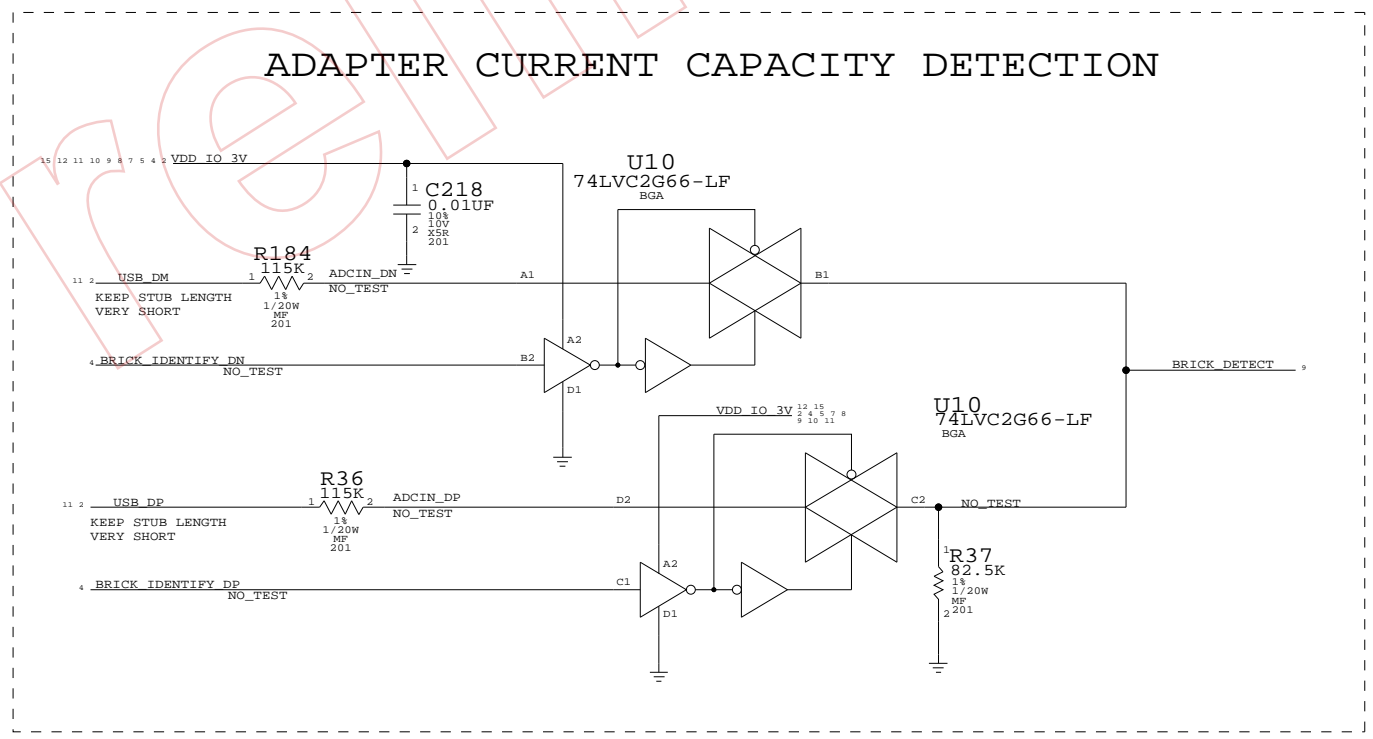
ADAPTER CURRENT CAPACITY DETECTION

15 12 11 10 9 8 7 5 4 2 VDD_IO_3V

U10
74LVC2G66-LF
BGA

1
C218
0.01UF
10%
10V
X5R
201
2

R184
115K
1 2
11 2 USB_DM
KEEP STUB LENGTH
VERY SHORT
1%
1/20W
MF
201

ADCIN_DN
NO_TEST

A1

B1

A2

4 BRICK_IDENTIFY_DN
NO_TEST

B2

D1

BRICK_DETECT 9

VDD_IO_3V 12 15 2 4 5 7 8 9 10 11

U10
74LVC2G66-LF
BGA

R36
115K
1 2
11 2 USB_DP
KEEP STUB LENGTH
VERY SHORT
1%
1/20W
MF
201

ADCIN_DP
NO_TEST

D2

C2

NO_TEST

A2

4 BRICK_IDENTIFY_DP
NO_TEST

C1

D1

1
R37
82.5K
1%
1/20W
MF
2 201